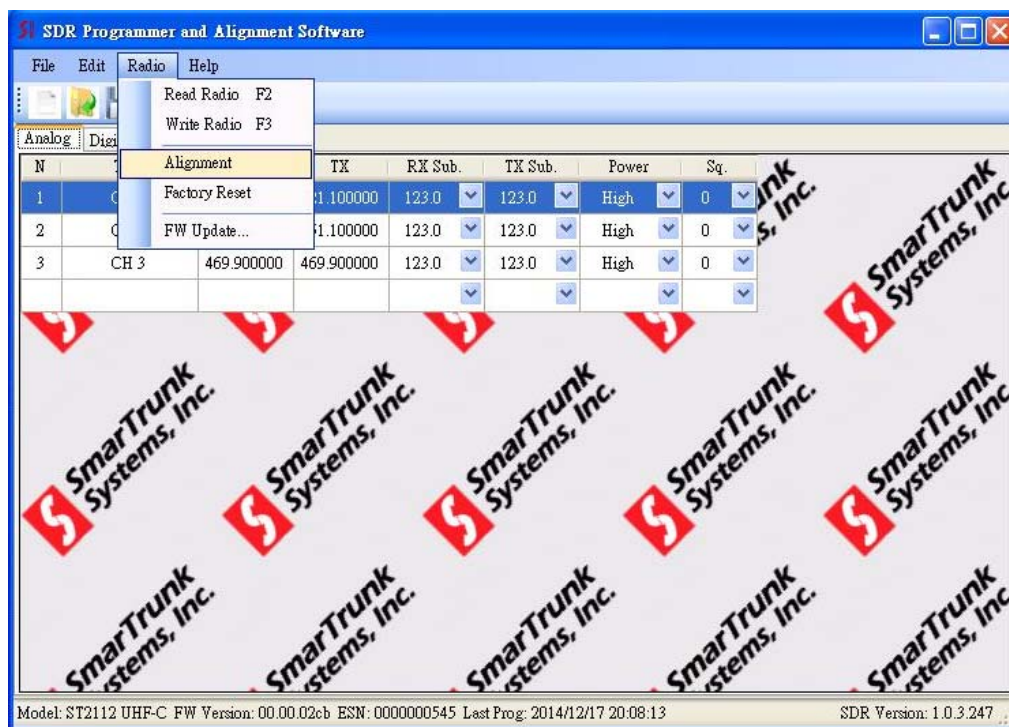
SDR Programmer and Alignment Software

File Edit Radio Help

Read Radio F2
Write Radio F3
Alignment
Factory Reset
FW Update...

Analog Digi

| N | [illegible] | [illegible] | TX | RX Sub. | TX Sub. | Power | Sq. |
|---|---|---|---|---|---|---|---|
| 1 | C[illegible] | | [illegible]1.100000 | 123.0 | 123.0 | High | 0 |
| 2 | C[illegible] | | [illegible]1.100000 | 123.0 | 123.0 | High | 0 |
| 3 | CH 3 | 469.900000 | 469.900000 | 123.0 | 123.0 | High | 0 |

SmarTrunk Systems, Inc.
SmarTrunk Systems, Inc.
SmarTrunk Systems, Inc.
SmarTrunk Systems, Inc.
SmarTrunk Systems, Inc.
SmarTrunk Systems, Inc.

Model: ST2112 UHF-C FW Version: 00.00.02cb ESN: 0000000545 Last Prog: 2014/12/17 20:08:13 SDR Version: 1.0.3.247